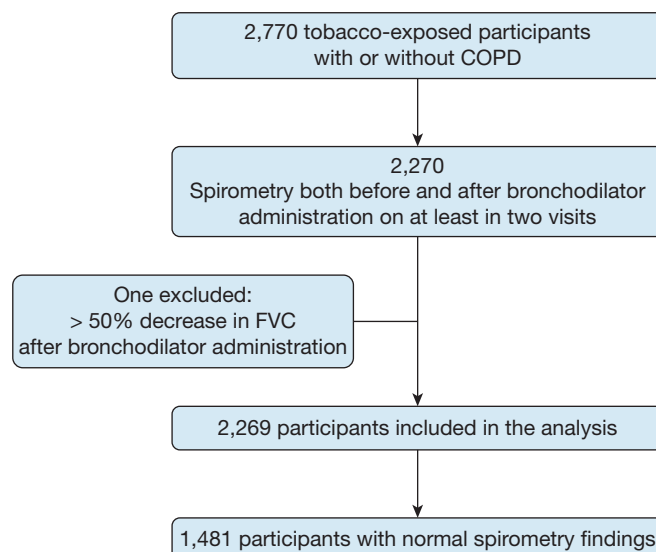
2,770 tobacco-exposed participants with or without COPD

2,270
Spirometry both before and after bronchodilator administration on at least in two visits

One excluded:
> 50% decrease in FVC after bronchodilator administration

2,269 participants included in the analysis

1,481 participants with normal spirometry findings